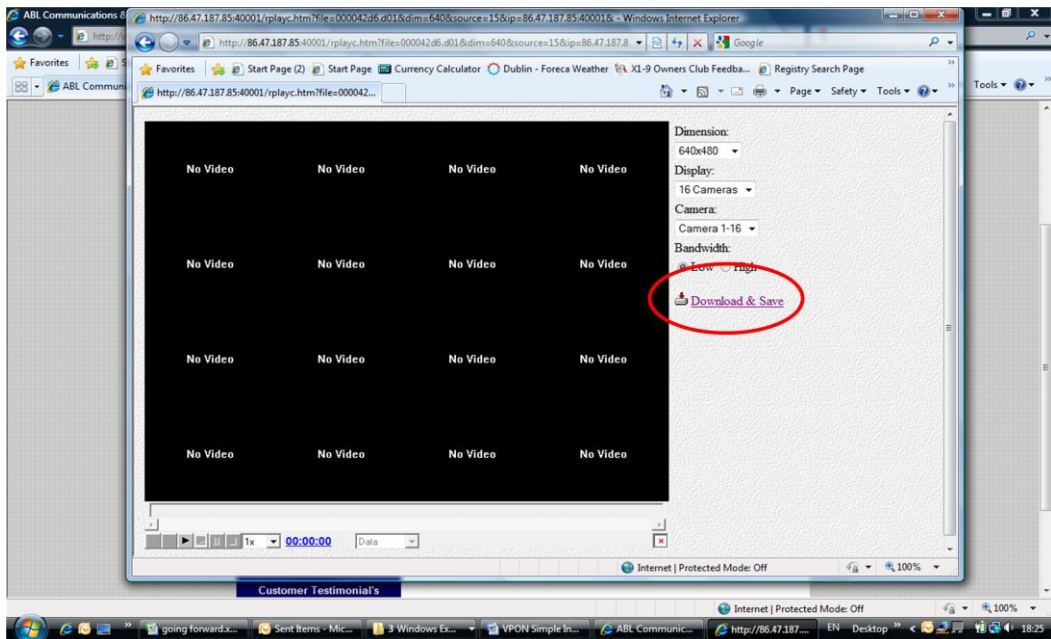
ABL Communications
http://86.47.187.85:40001/rplayc.htm?file=000042d6.d01&dim=640&source=15&ip=86.47.187.85:40001& - Windows Internet Explorer
http://86.47.187.85:40001/rplayc.htm?file=000042d6.d01&dim=640&source=15&ip=86.47.187.8
Google
Favorites
Start Page (2)
Start Page
Currency Calculator
Dublin - Foreca Weather
X1-9 Owners Club Feedba...
Registry Search Page
http://86.47.187.85:40001/rplayc.htm?file=000042...
Page ▾ Safety ▾ Tools ▾
Tools ▾
ABL Communi

No Video | No Video | No Video | No Video
No Video | No Video | No Video | No Video
No Video | No Video | No Video | No Video
No Video | No Video | No Video | No Video

Dimension:
640x480
Display:
16 Cameras
Camera:
Camera 1-16
Bandwidth:
Low High
Download & Save

1x 00:00:00 Data

Internet | Protected Mode: Off
100%

Customer Testimonial's

Internet | Protected Mode: Off
100%
going forward.x...
Sent Items - Mic...
3 Windows Ex...
VPON Simple In...
ABL Communic...
http://86.47.187....
EN Desktop
18:25